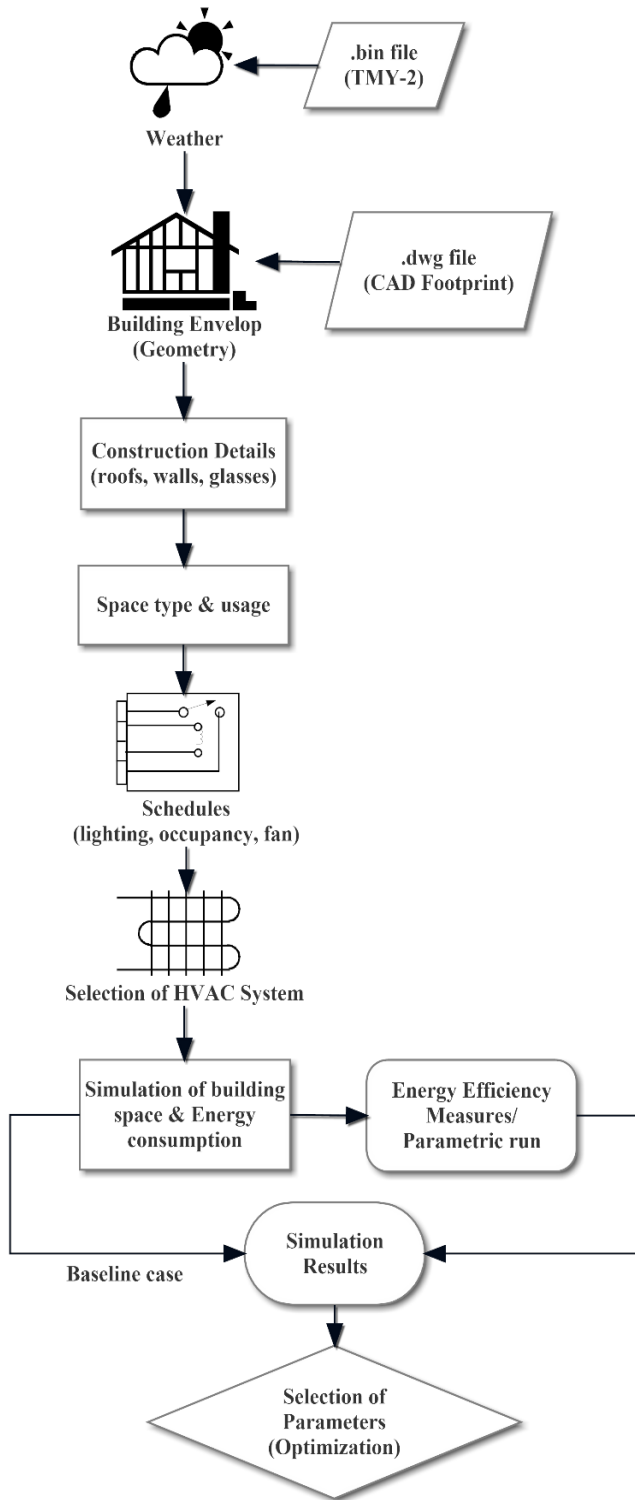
.bin file
(TMY-2)

Weather

.dwg file
(CAD Footprint)

Building Envelop
(Geometry)

Construction Details
(roofs, walls, glasses)

Space type & usage

Schedules
(lighting, occupancy, fan)

Selection of HVAC System

Simulation of building space & Energy consumption

Energy Efficiency Measures/ Parametric run

Simulation Results

Baseline case

Selection of Parameters (Optimization)